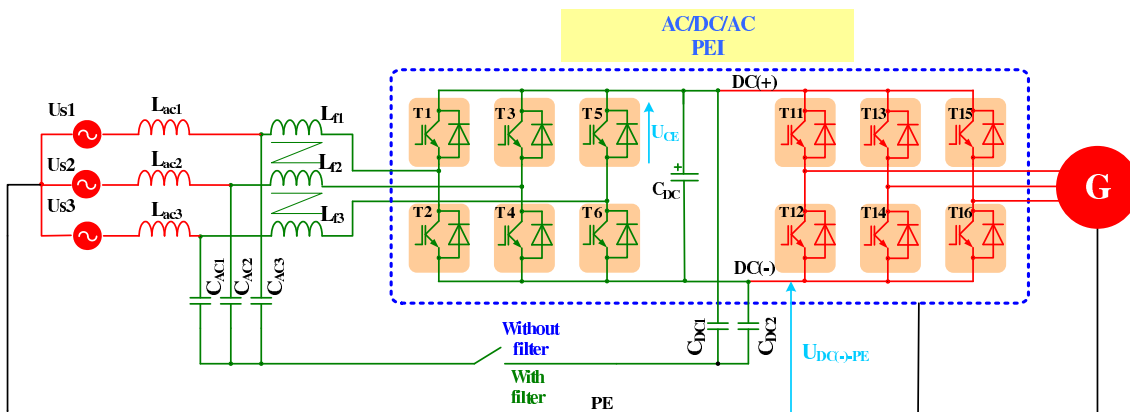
AC/DC/AC
PEI

Us1
Us2
Us3
$L_{ac1}$
$L_{ac2}$
$L_{ac3}$
$L_{f1}$
$L_{f2}$
$L_{f3}$
$C_{AC1}$
$C_{AC2}$
$C_{AC3}$

DC(+)
T1
T3
T5
$U_{CE}$
T2
T4
T6
+
$C_{DC}$
T11
T13
T15
T12
T14
T16
DC(-)
G

Without filter
With filter
PE
$C_{DC1}$
$C_{DC2}$
$U_{DC(-)-PE}$